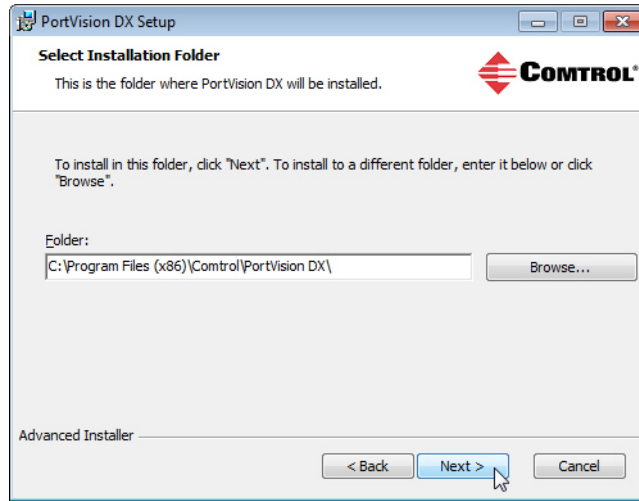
PortVision DX Setup

Select Installation Folder

This is the folder where PortVision DX will be installed.

COMTROL®

To install in this folder, click "Next". To install to a different folder, enter it below or click "Browse".

Folder:

C:\Program Files (x86)\Comtrol\PortVision DX\

Browse...

Advanced Installer

< Back

Next >

Cancel